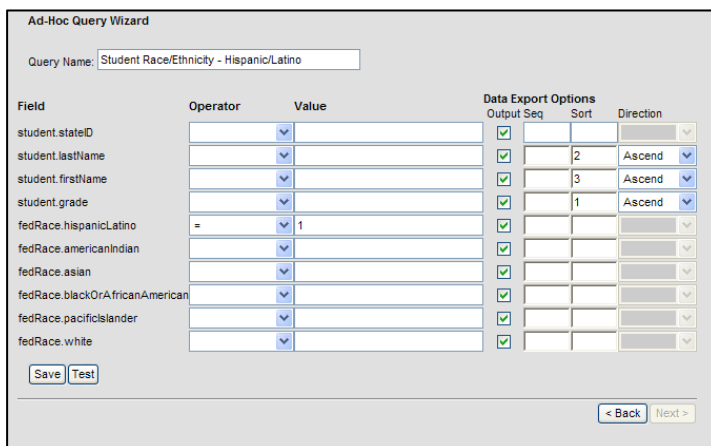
Ad-Hoc Query Wizard

Query Name: Student Race/Ethnicity - Hispanic/Latino

Data Export Options

| Field | Operator | Value | Output | Seq | Sort | Direction |
|---|---|---|---|---|---|---|
| student.stateID | | | ☑ | | | |
| student.lastName | | | ☑ | | 2 | Ascend |
| student.firstName | | | ☑ | | 3 | Ascend |
| student.grade | | | ☑ | | 1 | Ascend |
| fedRace.hispanicLatino | = | 1 | ☑ | | | |
| fedRace.americanIndian | | | ☑ | | | |
| fedRace.asian | | | ☑ | | | |
| fedRace.blackOrAfricanAmerican | | | ☑ | | | |
| fedRace.pacificIslander | | | ☑ | | | |
| fedRace.white | | | ☑ | | | |

Save Test

< Back Next >